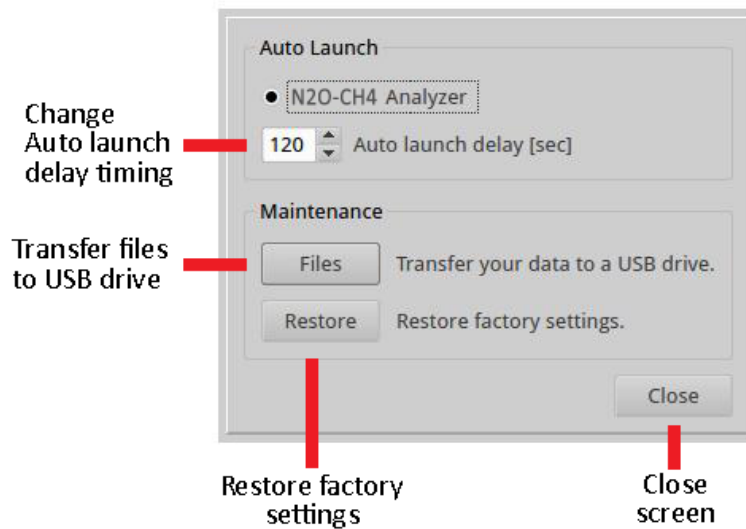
Auto Launch

N2O-CH4 Analyzer

Change Auto launch delay timing

120 Auto launch delay [sec]

Maintenance

Transfer files to USB drive

Files Transfer your data to a USB drive.

Restore Restore factory settings.

Close

Restore factory settings

Close screen